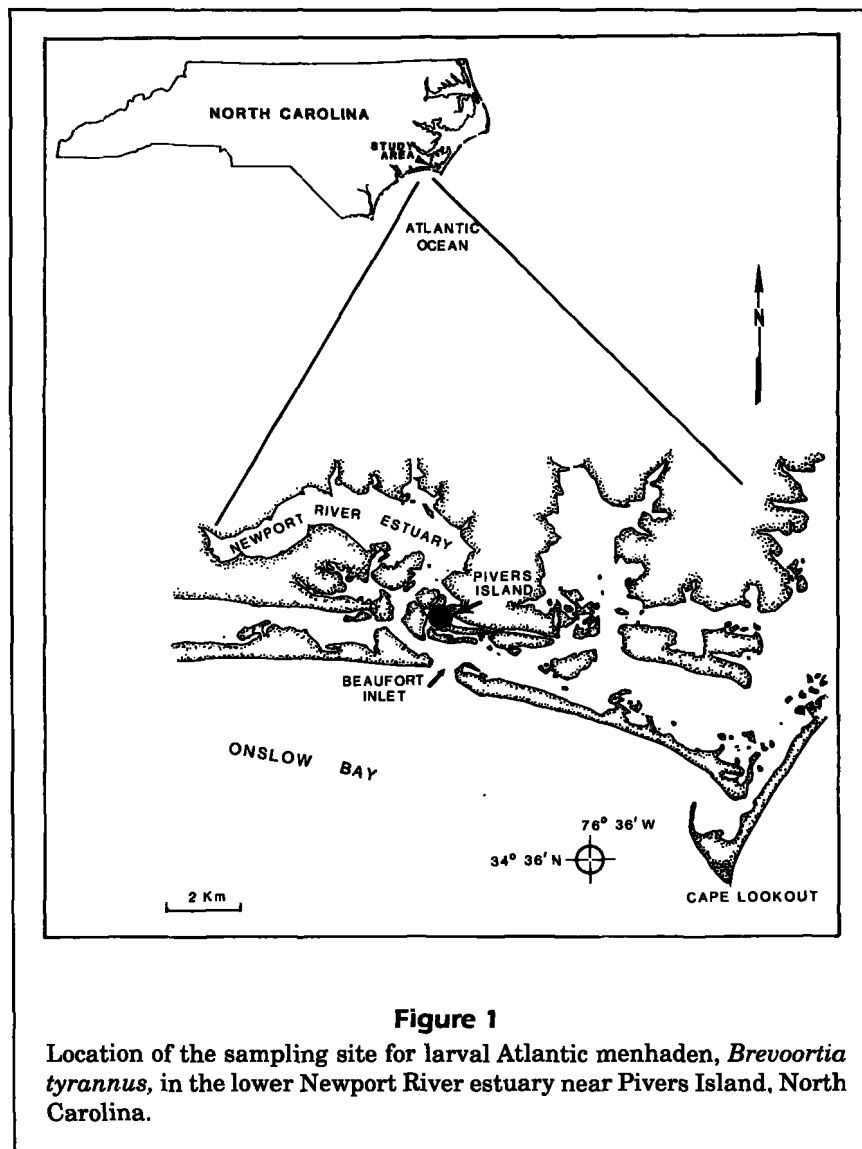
NORTH CAROLINA

STUDY AREA

ATLANTIC OCEAN

N

NEWPORT RIVER ESTUARY

PIVERS ISLAND

BEAUFORT INLET

ONSLOW BAY

76° 36′ W

34° 36′ N

2 Km

CAPE LOOKOUT

**Figure 1**

Location of the sampling site for larval Atlantic menhaden, *Brevoortia tyrannus,* in the lower Newport River estuary near Pivers Island, North Carolina.